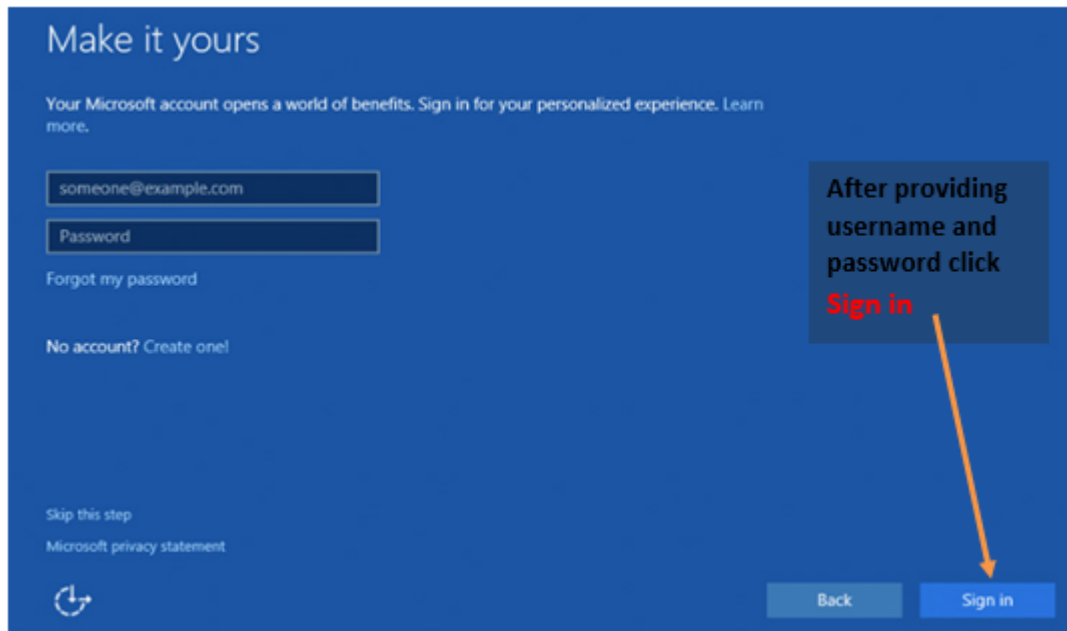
Make it yours

Your Microsoft account opens a world of benefits. Sign in for your personalized experience. Learn more.

someone@example.com

Password

Forgot my password

No account? Create one!

After providing username and password click Sign in

Skip this step

Microsoft privacy statement

Back

Sign in